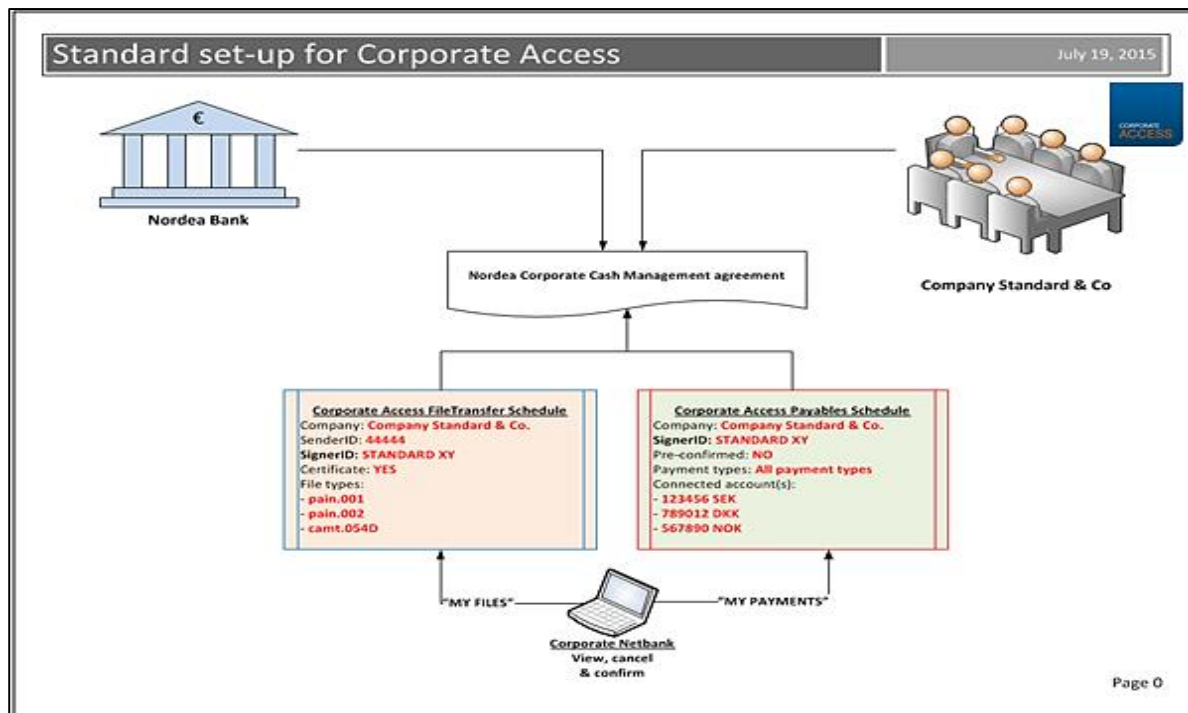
Standard set-up for Corporate Access

July 19, 2015

CORPORATE ACCESS

€

Nordea Bank

Company Standard & Co

Nordea Corporate Cash Management agreement

Corporate Access FileTransfer Schedule
Company: Company Standard & Co.
SenderID: 44444
SignerID: STANDARD XY
Certificate: YES
File types:
- pain.001
- pain.002
- camt.054D

Corporate Access Payables Schedule
Company: Company Standard & Co.
SignerID: STANDARD XY
Pre-confirmed: NO
Payment types: All payment types
Connected account(s):
- 123456 SEK
- 789012 DKK
- 567890 NOK

"MY FILES"

"MY PAYMENTS"

Corporate Netbank
View, cancel
& confirm

Page 0